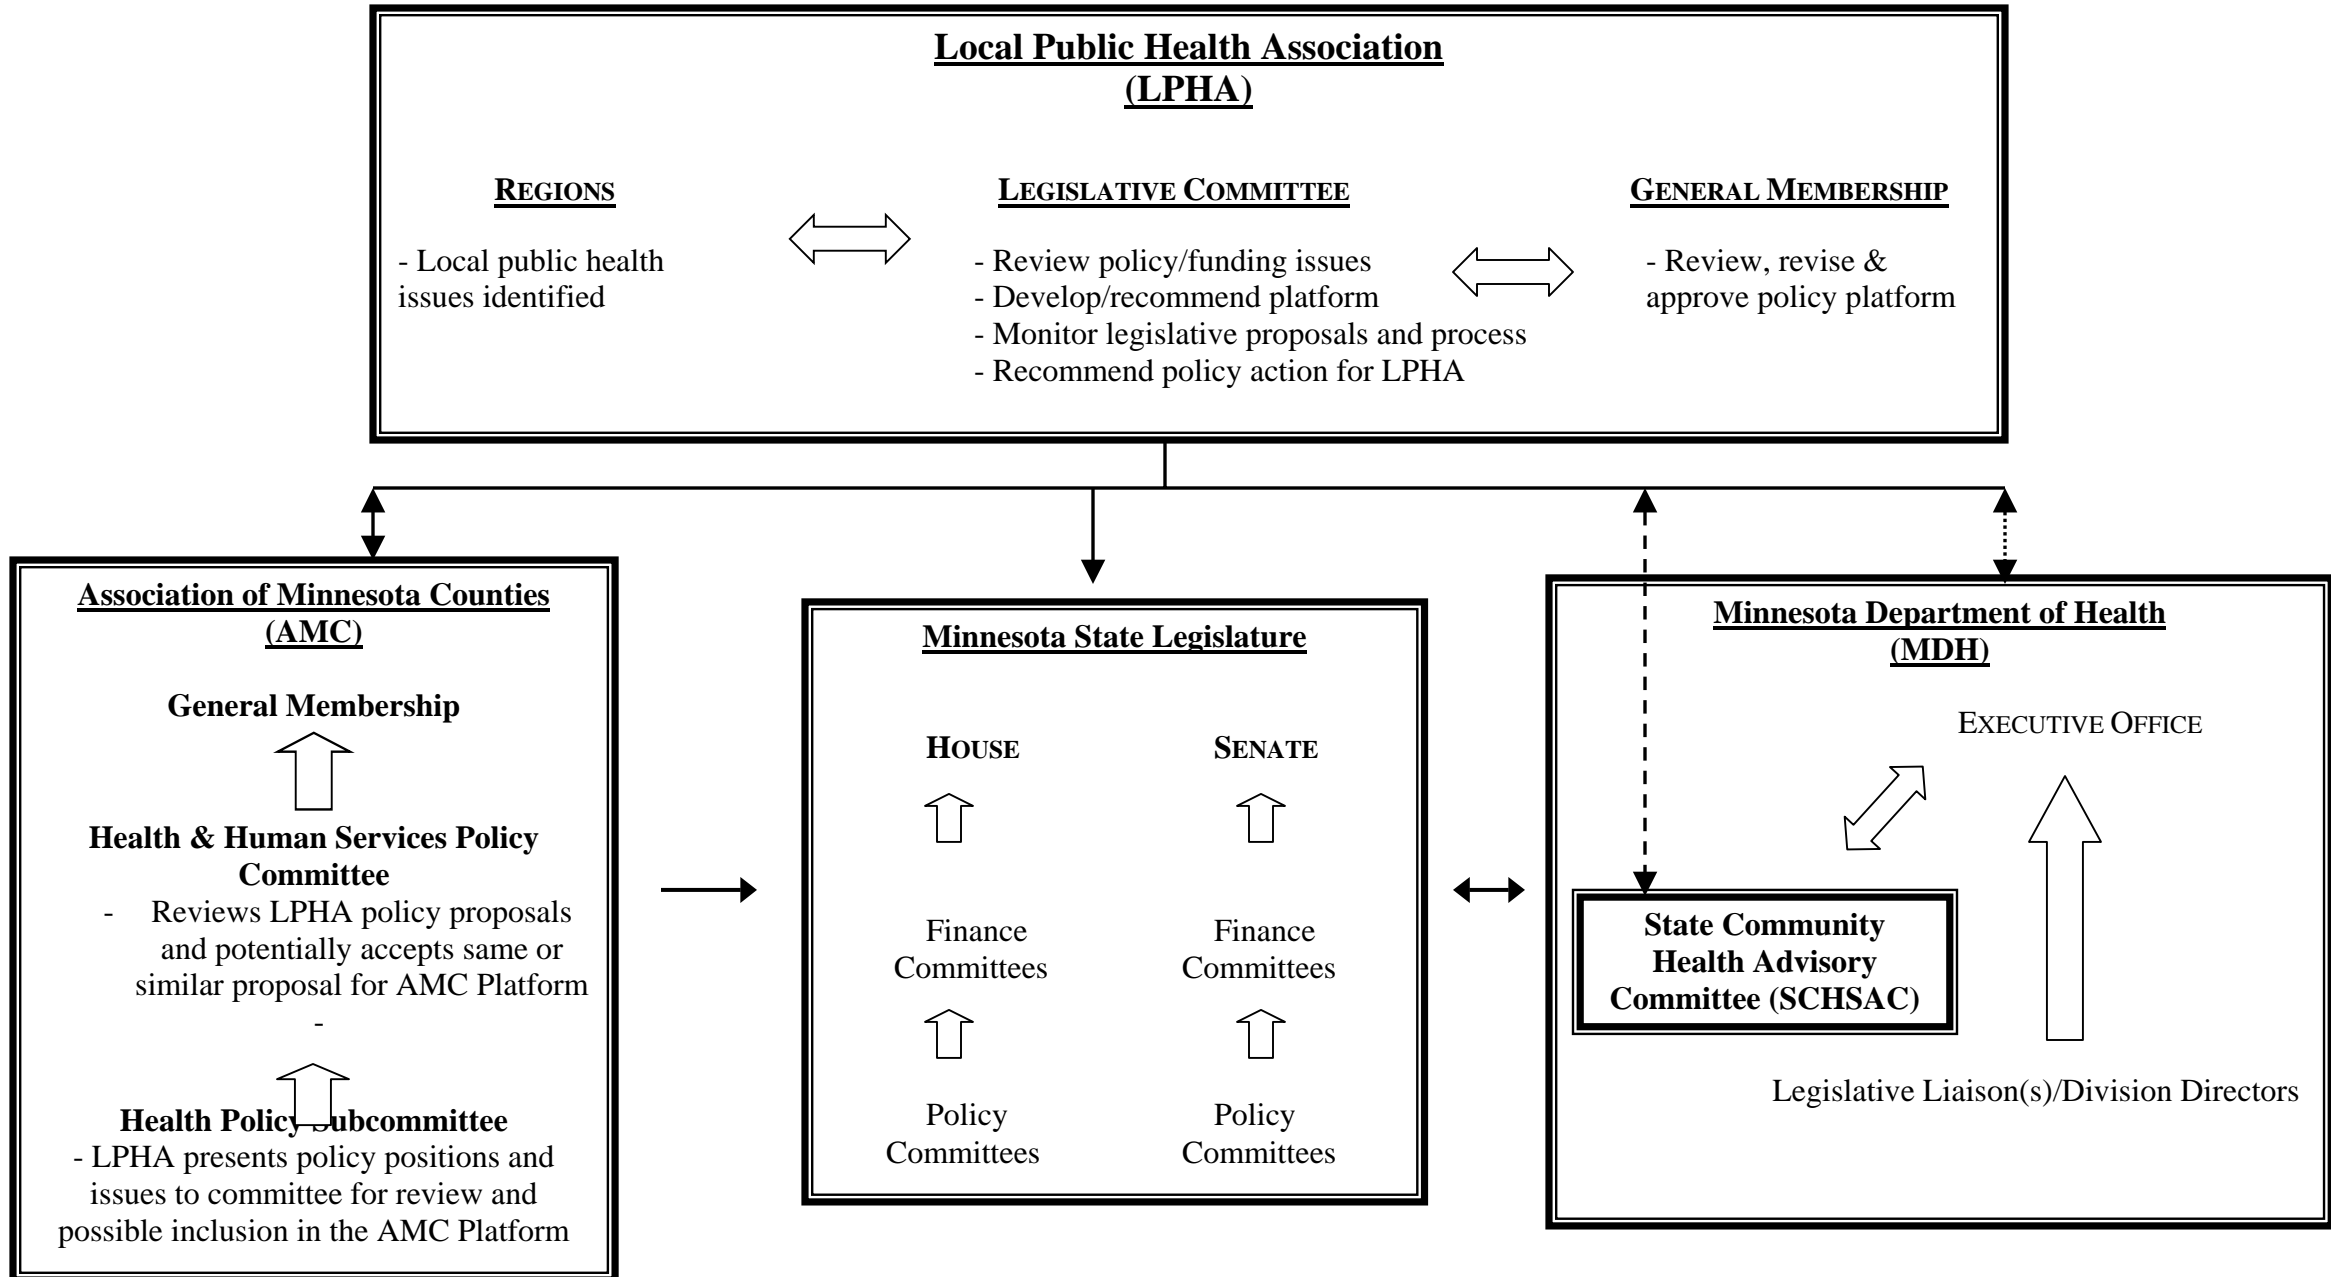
Local Public Health Association
(LPHA)

REGIONS

- Local public health issues identified

LEGISLATIVE COMMITTEE

- Review policy/funding issues
- Develop/recommend platform
- Monitor legislative proposals and process
- Recommend policy action for LPHA

GENERAL MEMBERSHIP

- Review, revise & approve policy platform

Association of Minnesota Counties
(AMC)

General Membership

Health & Human Services Policy Committee
- Reviews LPHA policy proposals and potentially accepts same or similar proposal for AMC Platform
-

Health Policy Subcommittee
- LPHA presents policy positions and issues to committee for review and possible inclusion in the AMC Platform

Minnesota State Legislature

HOUSE

Finance Committees

Policy Committees

SENATE

Finance Committees

Policy Committees

Minnesota Department of Health
(MDH)

EXECUTIVE OFFICE

State Community Health Advisory Committee (SCHSAC)

Legislative Liaison(s)/Division Directors